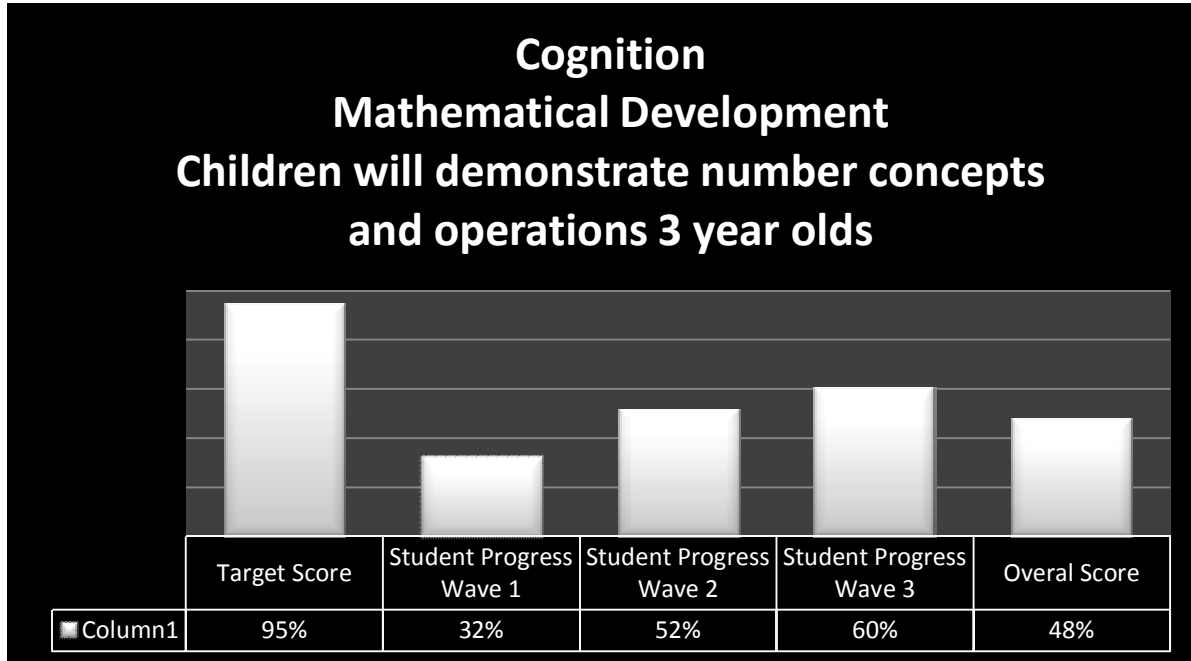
Cognition
Mathematical Development
Children will demonstrate number concepts and operations 3 year olds

| | Target Score | Student Progress Wave 1 | Student Progress Wave 2 | Student Progress Wave 3 | Overal Score |
|---|---|---|---|---|---|
| Column1 | 95% | 32% | 52% | 60% | 48% |